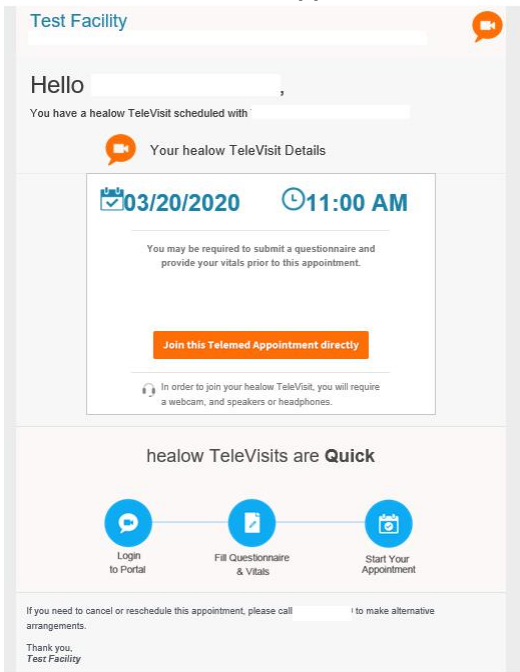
Test Facility

Hello ,

You have a healow TeleVisit scheduled with

Your healow TeleVisit Details

03/20/2020 11:00 AM

You may be required to submit a questionnaire and provide your vitals prior to this appointment.

Join this Telemed Appointment directly

In order to join your healow TeleVisit, you will require a webcam, and speakers or headphones.

healow TeleVisits are **Quick**

Login to Portal

Fill Questionnaire & Vitals

Start Your Appointment

If you need to cancel or reschedule this appointment, please call to make alternative arrangements.

Thank you,
*Test Facility*